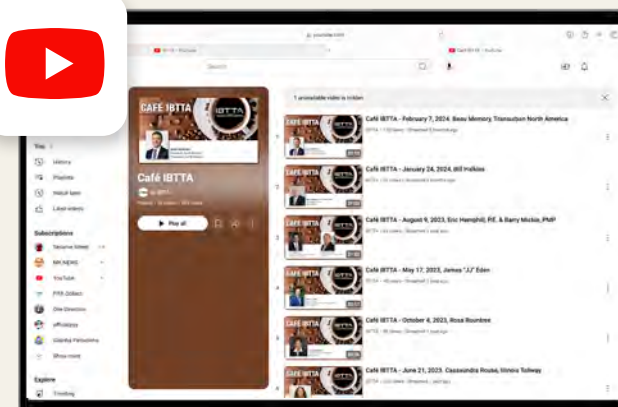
youtube.com

Search

CAFÉ IBTTA

Café IBTTA

Play all

You

History

Playlists

Watch later

Liked videos

Subscriptions

YouTube

Show more

Explore

Trending

1 unavailable video is hidden

Café IBTTA - February 7, 2024, Beau Memory, Transurban North America

Café IBTTA - January 24, 2024, Bill Halkias

Café IBTTA - August 9, 2023, Eric Hemphill, P.E. & Barry Mickle, PMP

Café IBTTA - May 17, 2023, James "JJ" Eden

Café IBTTA - October 4, 2023, Rosa Rountree

Café IBTTA - June 21, 2023, Cassaundra Rouse, Illinois Tollway